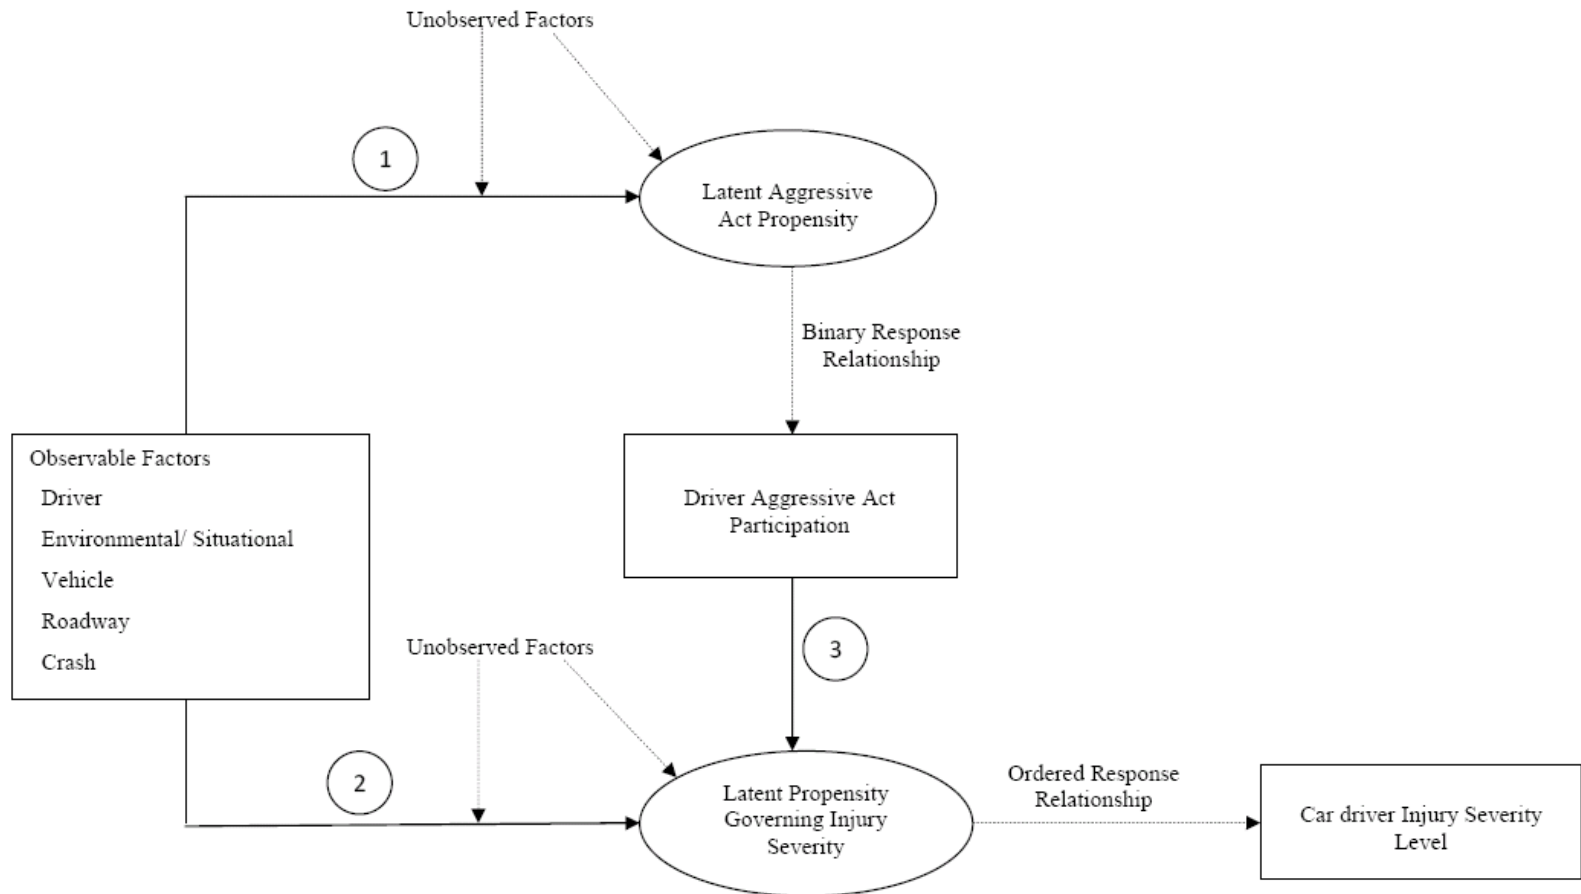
Unobserved Factors

1

Latent Aggressive Act Propensity

Binary Response Relationship

Observable Factors
Driver
Environmental/ Situational
Vehicle
Roadway
Crash

Driver Aggressive Act Participation

3

Unobserved Factors

2

Latent Propensity Governing Injury Severity

Ordered Response Relationship

Car driver Injury Severity Level